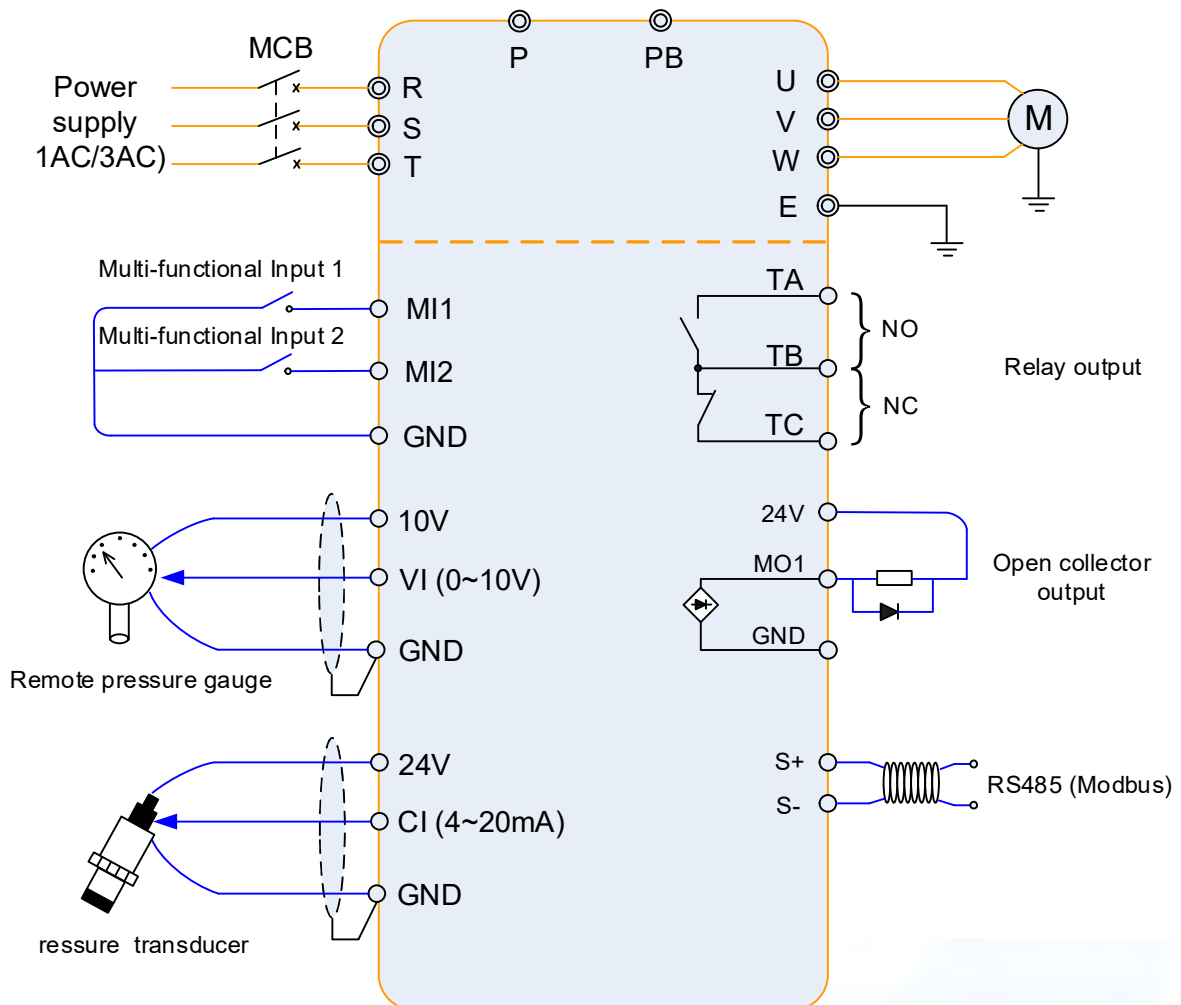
P
PB

MCB

Power supply 1AC/3AC)

R
S
T

U
V
W
E

M

Multi-functional Input 1
MI1
Multi-functional Input 2
MI2
GND

TA
TB
TC
NO
NC
Relay output

10V
VI (0~10V)
GND
Remote pressure gauge

24V
MO1
GND
Open collector output

24V
CI (4~20mA)
GND
ressure transducer

S+
S-
RS485 (Modbus)